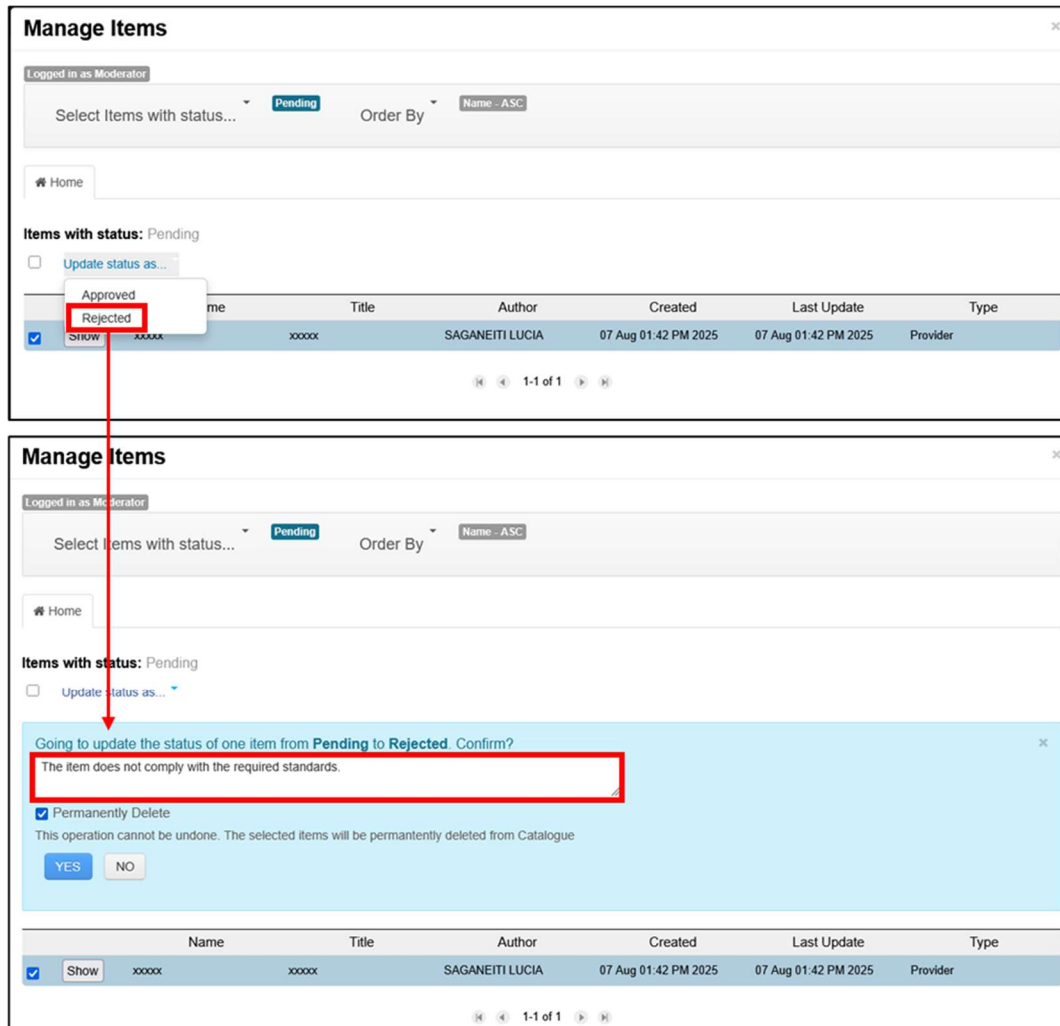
Manage Items

Logged in as Moderator

Select Items with status... Pending Order By Name - ASC

Home

Items with status: Pending

Update status as...

Approved
Rejected

| | | Name | Title | Author | Created | Last Update | Type |
|---|---|---|---|---|---|---|---|
| ☑ | Show | xxxxx | xxxxx | SAGANEITI LUCIA | 07 Aug 01:42 PM 2025 | 07 Aug 01:42 PM 2025 | Provider |

1-1 of 1

Manage Items

Logged in as Moderator

Select Items with status... Pending Order By Name - ASC

Home

Items with status: Pending

Update status as...

Going to update the status of one item from Pending to Rejected. Confirm?

The item does not comply with the required standards.

Permanently Delete

This operation cannot be undone. The selected items will be permanently deleted from Catalogue

YES NO

| | | Name | Title | Author | Created | Last Update | Type |
|---|---|---|---|---|---|---|---|
| ☑ | Show | xxxxx | xxxxx | SAGANEITI LUCIA | 07 Aug 01:42 PM 2025 | 07 Aug 01:42 PM 2025 | Provider |

1-1 of 1